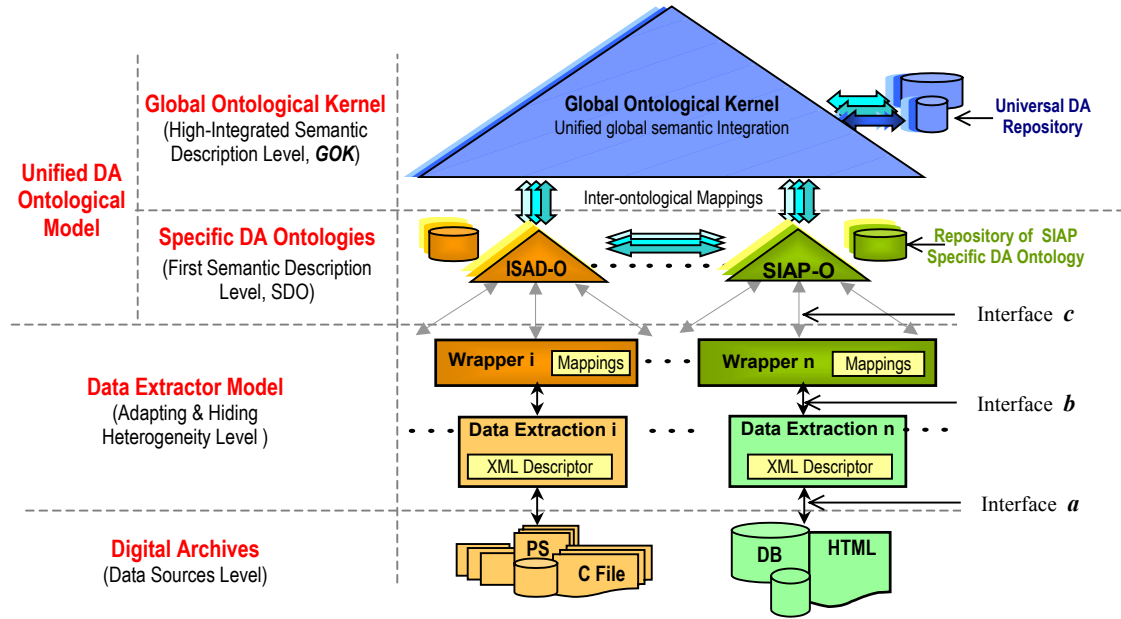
Unified DA Ontological Model

Global Ontological Kernel
(High-Integrated Semantic Description Level, *GOK*)

Specific DA Ontologies
(First Semantic Description Level, SDO)

Data Extractor Model
(Adapting & Hiding Heterogeneity Level )

Digital Archives
(Data Sources Level)

Global Ontological Kernel
Unified global semantic Integration

Universal DA Repository

Inter-ontological Mappings

ISAD-O

SIAP-O

Repository of SIAP Specific DA Ontology

Interface *c*

Wrapper i
Mappings

Wrapper n
Mappings

Interface *b*

Data Extraction i
XML Descriptor

Data Extraction n
XML Descriptor

Interface *a*

PS
C File

DB
HTML